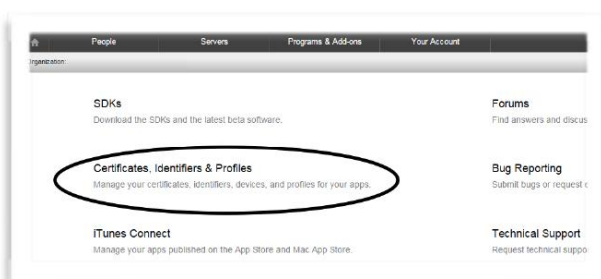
People Servers Programs & Add-ons Your Account

Organization:

SDKs
Download the SDKs and the latest beta software.

Forums
Find answers and discus

Certificates, Identifiers & Profiles
Manage your certificates, identifiers, devices, and profiles for your apps.

Bug Reporting
Submit bugs or request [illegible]

iTunes Connect
Manage your apps published on the App Store and Mac App Store.

Technical Support
Request technical suppo